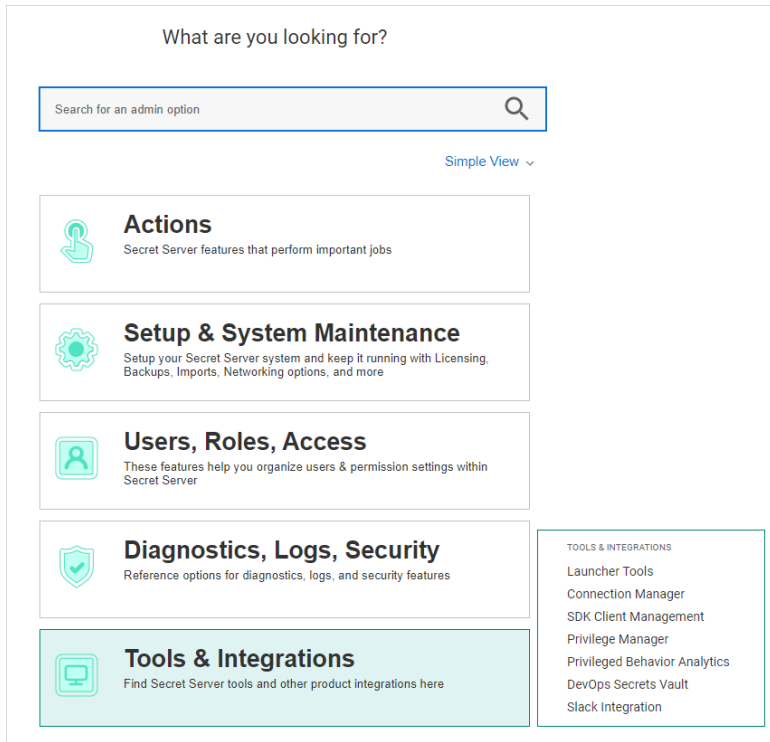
What are you looking for?

Search for an admin option

Simple View

Actions
Secret Server features that perform important jobs

Setup & System Maintenance
Setup your Secret Server system and keep it running with Licensing, Backups, Imports, Networking options, and more

Users, Roles, Access
These features help you organize users & permission settings within Secret Server

Diagnostics, Logs, Security
Reference options for diagnostics, logs, and security features

Tools & Integrations
Find Secret Server tools and other product integrations here

TOOLS & INTEGRATIONS
Launcher Tools
Connection Manager
SDK Client Management
Privilege Manager
Privileged Behavior Analytics
DevOps Secrets Vault
Slack Integration